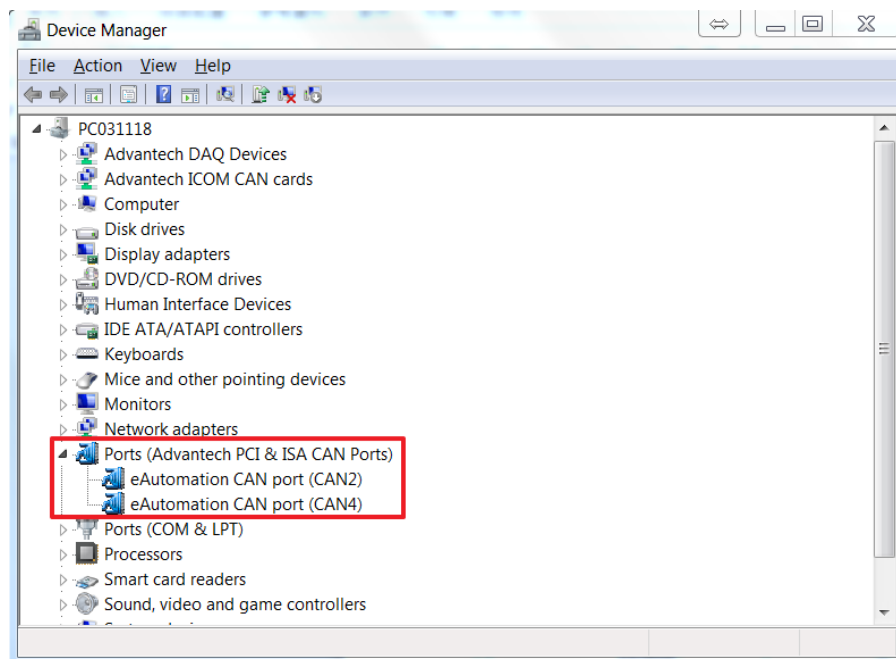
Device Manager

File Action View Help

PC031118
Advantech DAQ Devices
Advantech ICOM CAN cards
Computer
Disk drives
Display adapters
DVD/CD-ROM drives
Human Interface Devices
IDE ATA/ATAPI controllers
Keyboards
Mice and other pointing devices
Monitors
Network adapters
Ports (Advantech PCI & ISA CAN Ports)
eAutomation CAN port (CAN2)
eAutomation CAN port (CAN4)
Ports (COM & LPT)
Processors
Smart card readers
Sound, video and game controllers
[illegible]